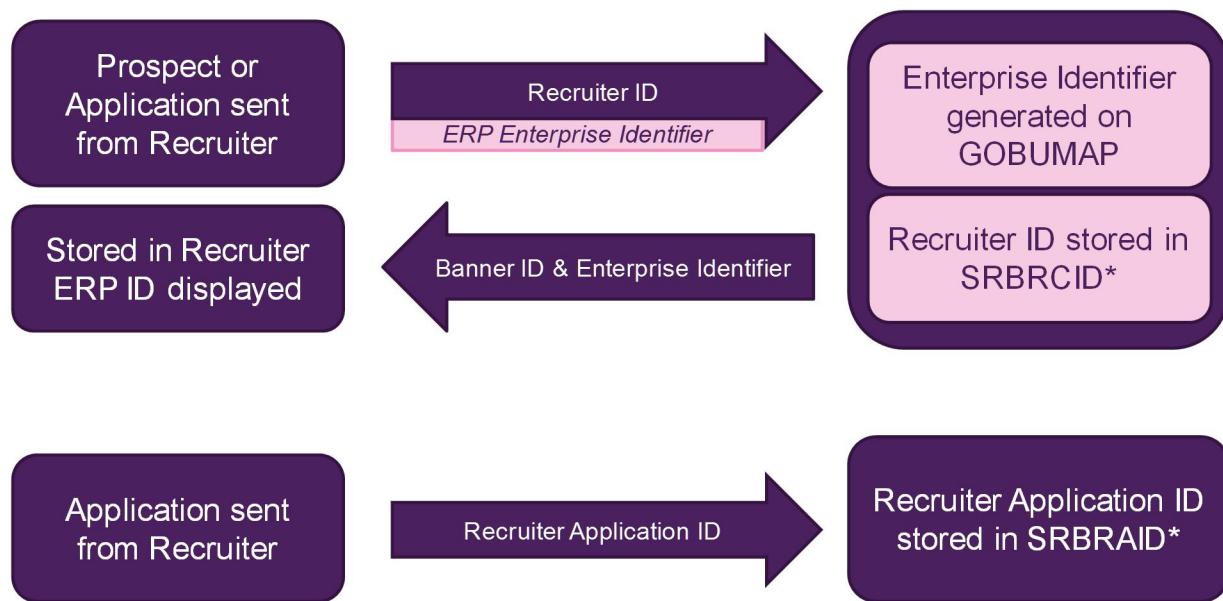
Prospect or Application sent from Recruiter

Recruiter ID

ERP Enterprise Identifier

Enterprise Identifier generated on GOBUMAP

Recruiter ID stored in SRBRCID*

Stored in Recruiter ERP ID displayed

Banner ID & Enterprise Identifier

Application sent from Recruiter

Recruiter Application ID

Recruiter Application ID stored in SRBRAID*